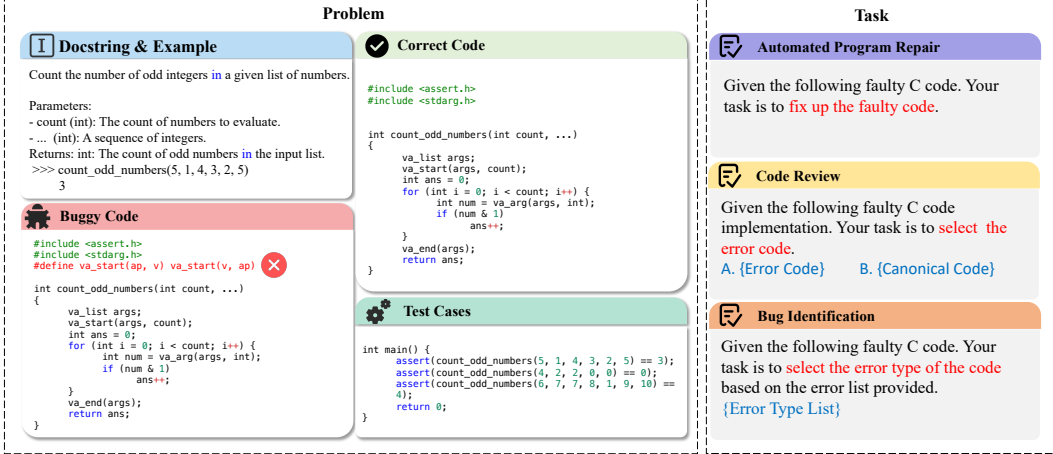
Problem

Docstring & Example

Count the number of odd integers in a given list of numbers.

Parameters:
- count (int): The count of numbers to evaluate.
- ... (int): A sequence of integers.
Returns: int: The count of odd numbers in the input list.
>>> count_odd_numbers(5, 1, 4, 3, 2, 5)
3

Buggy Code

```
#include <assert.h>
#include <stdarg.h>
#define va_start(ap, v) va_start(v, ap)

int count_odd_numbers(int count, ...)
{
    va_list args;
    va_start(args, count);
    int ans = 0;
    for (int i = 0; i < count; i++) {
        int num = va_arg(args, int);
        if (num & 1)
            ans++;
    }
    va_end(args);
    return ans;
}
```

Correct Code

```
#include <assert.h>
#include <stdarg.h>

int count_odd_numbers(int count, ...)
{
    va_list args;
    va_start(args, count);
    int ans = 0;
    for (int i = 0; i < count; i++) {
        int num = va_arg(args, int);
        if (num & 1)
            ans++;
    }
    va_end(args);
    return ans;
}
```

Test Cases

```
int main() {
    assert(count_odd_numbers(5, 1, 4, 3, 2, 5) == 3);
    assert(count_odd_numbers(4, 2, 2, 0, 0) == 0);
    assert(count_odd_numbers(6, 7, 7, 8, 1, 9, 10) ==
    4);
    return 0;
}
```

Task

Automated Program Repair

Given the following faulty C code. Your task is to fix up the faulty code.

Code Review

Given the following faulty C code implementation. Your task is to select the error code.
A. {Error Code} B. {Canonical Code}

Bug Identification

Given the following faulty C code. Your task is to select the error type of the code based on the error list provided.
{Error Type List}